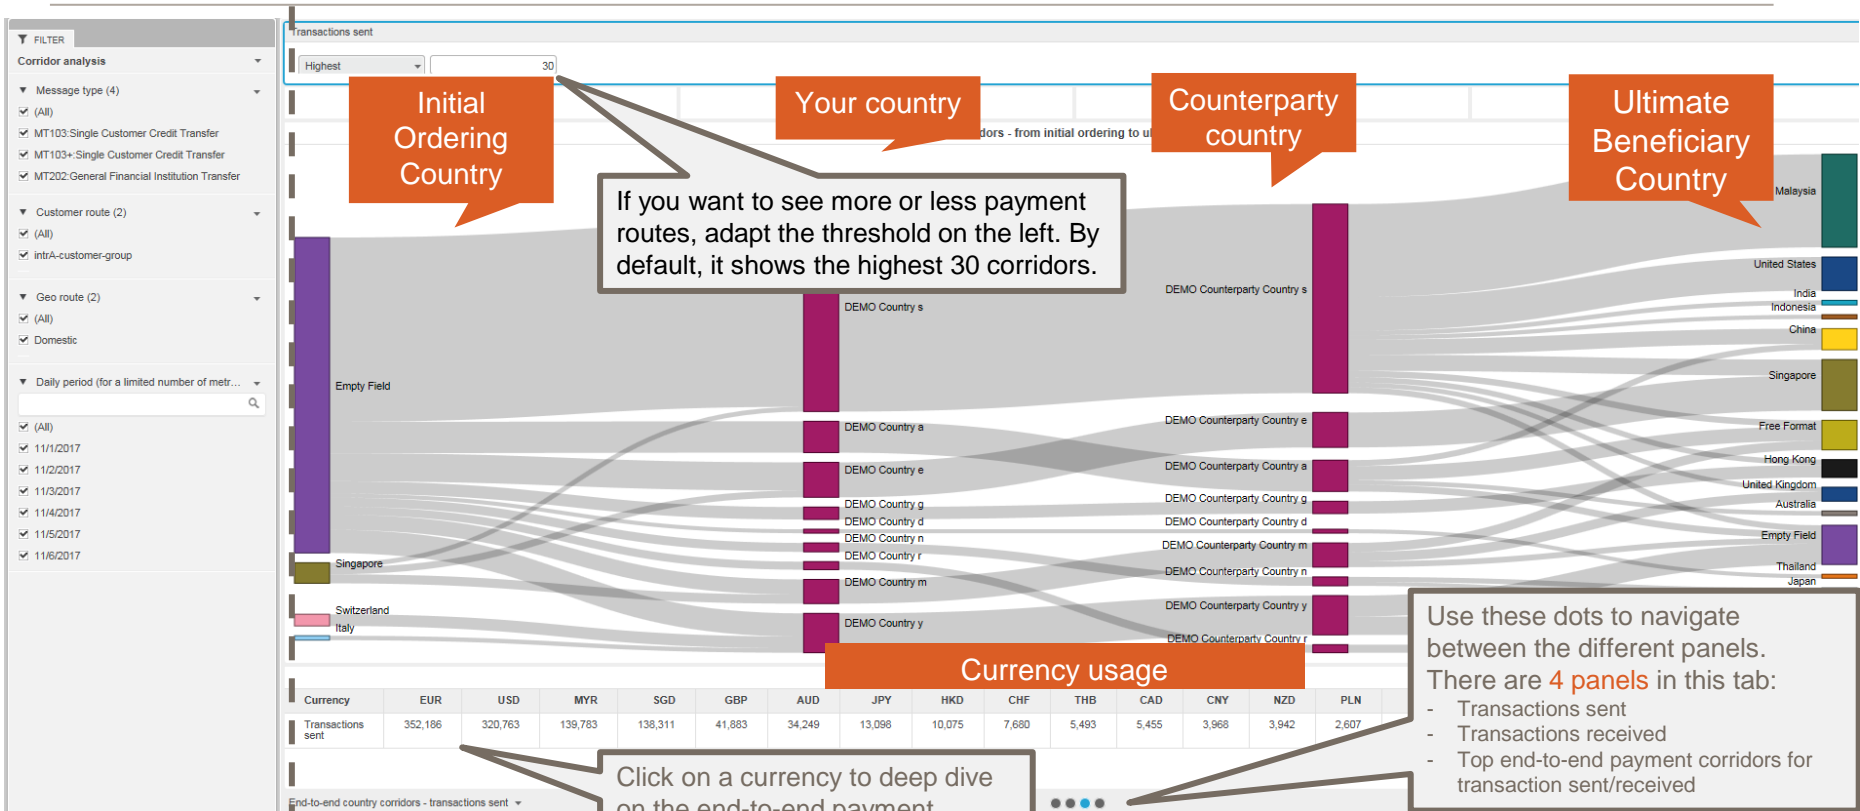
FILTER
Corridor analysis
Message type (4)
(All)
MT103:Single Customer Credit Transfer
MT103+:Single Customer Credit Transfer
MT202:General Financial Institution Transfer
Customer route (2)
(All)
intrA-customer-group
Geo route (2)
(All)
Domestic
Daily period (for a limited number of metr...
(All)
11/1/2017
11/2/2017
11/3/2017
11/4/2017
11/5/2017
11/6/2017

Transactions sent
Highest
30

Initial Ordering Country

Your country

Counterparty country

Ultimate Beneficiary Country

dors - from initial ordering to ul

If you want to see more or less payment routes, adapt the threshold on the left. By default, it shows the highest 30 corridors.

Empty Field
Singapore
Switzerland
Italy

DEMO Country s
DEMO Country a
DEMO Country e
DEMO Country g
DEMO Country d
DEMO Country n
DEMO Country r
DEMO Country m
DEMO Country y

DEMO Counterparty Country s
DEMO Counterparty Country e
DEMO Counterparty Country a
DEMO Counterparty Country g
DEMO Counterparty Country d
DEMO Counterparty Country m
DEMO Counterparty Country n
DEMO Counterparty Country y
DEMO Counterparty Country r

Malaysia
United States
India
Indonesia
China
Singapore
Free Format
Hong Kong
United Kingdom
Australia
Empty Field
Thailand
Japan

Currency usage

| Currency | EUR | USD | MYR | SGD | GBP | AUD | JPY | HKD | CHF | THB | CAD | CNY | NZD | PLN |
|---|---|---|---|---|---|---|---|---|---|---|---|---|---|---|
| Transactions sent | 352,186 | 320,763 | 139,783 | 138,311 | 41,883 | 34,249 | 13,098 | 10,075 | 7,680 | 5,493 | 5,455 | 3,968 | 3,942 | 2,607 |

Use these dots to navigate between the different panels. There are 4 panels in this tab:
- Transactions sent
- Transactions received
- Top end-to-end payment corridors for transaction sent/received

Click on a currency to deep dive on the end-to-end payment

End-to-end country corridors - transactions sent